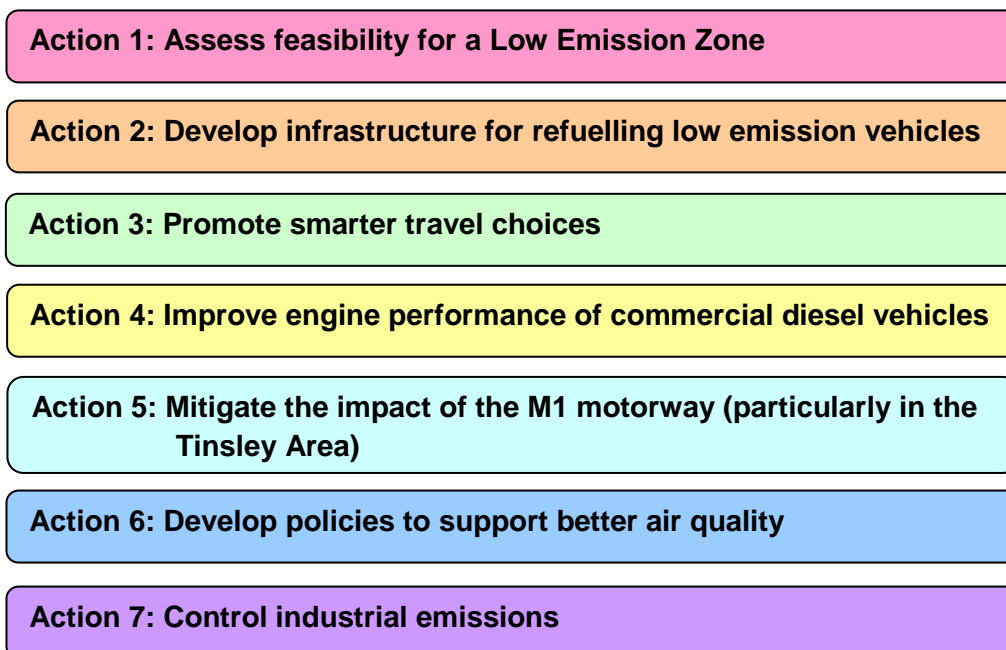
Action 1: Assess feasibility for a Low Emission Zone

Action 2: Develop infrastructure for refuelling low emission vehicles

Action 3: Promote smarter travel choices

Action 4: Improve engine performance of commercial diesel vehicles

Action 5: Mitigate the impact of the M1 motorway (particularly in the Tinsley Area)

Action 6: Develop policies to support better air quality

Action 7: Control industrial emissions